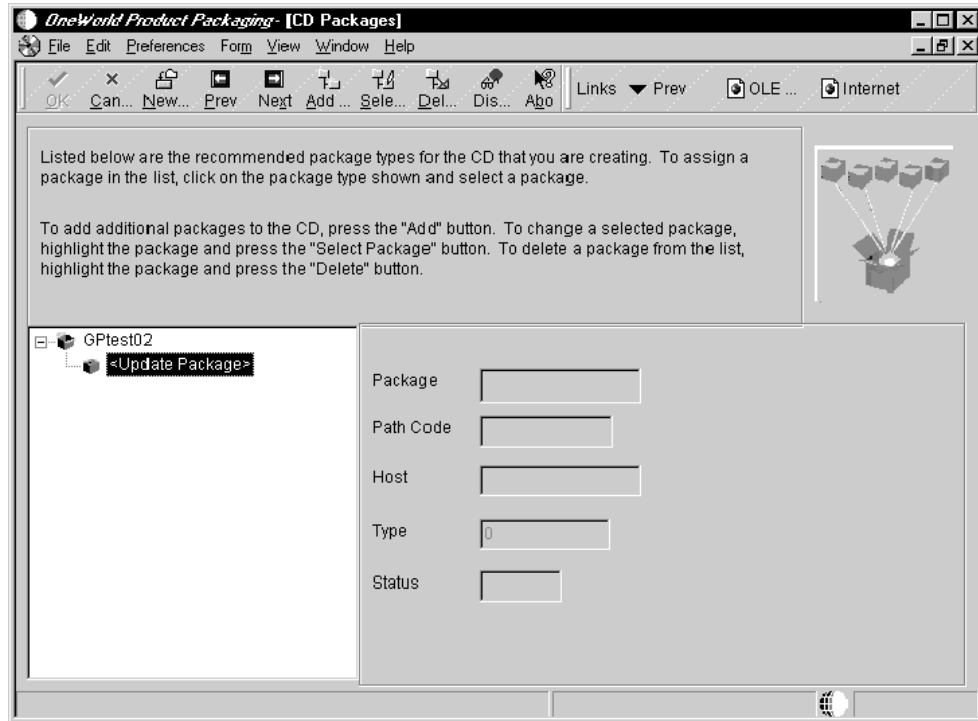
OneWorld Product Packaging - [CD Packages]

File Edit Preferences Form View Window Help

OK Can... New... Prev Next Add ... Sele... Del... Dis... Abo Links Prev OLE ... Internet

Listed below are the recommended package types for the CD that you are creating. To assign a package in the list, click on the package type shown and select a package.

To add additional packages to the CD, press the "Add" button. To change a selected package, highlight the package and press the "Select Package" button. To delete a package from the list, highlight the package and press the "Delete" button.

GPtest02
<Update Package>

Package
Path Code
Host
Type 0
Status